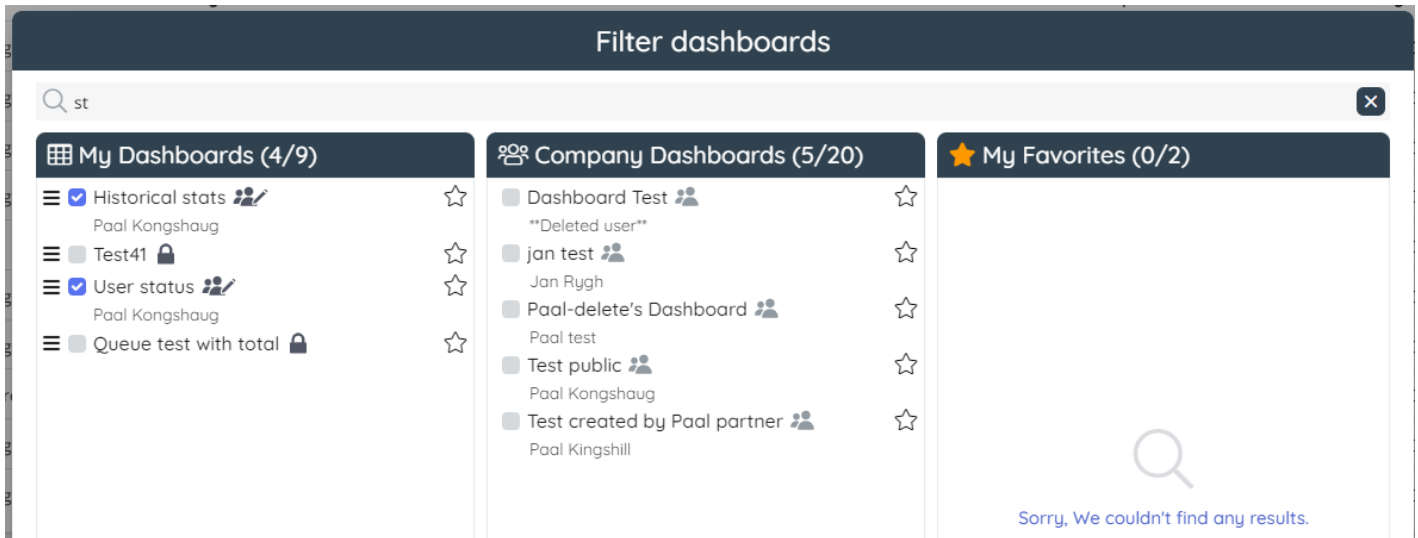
Filter dashboards

st

My Dashboards (4/9)

Historical stats
Paal Kongshaug

Test41

User status
Paal Kongshaug

Queue test with total

Company Dashboards (5/20)

Dashboard Test
**Deleted user**

jan test
Jan Rygh

Paal-delete's Dashboard
Paal test

Test public
Paal Kongshaug

Test created by Paal partner
Paal Kingshill

My Favorites (0/2)

Sorry, We couldn't find any results.